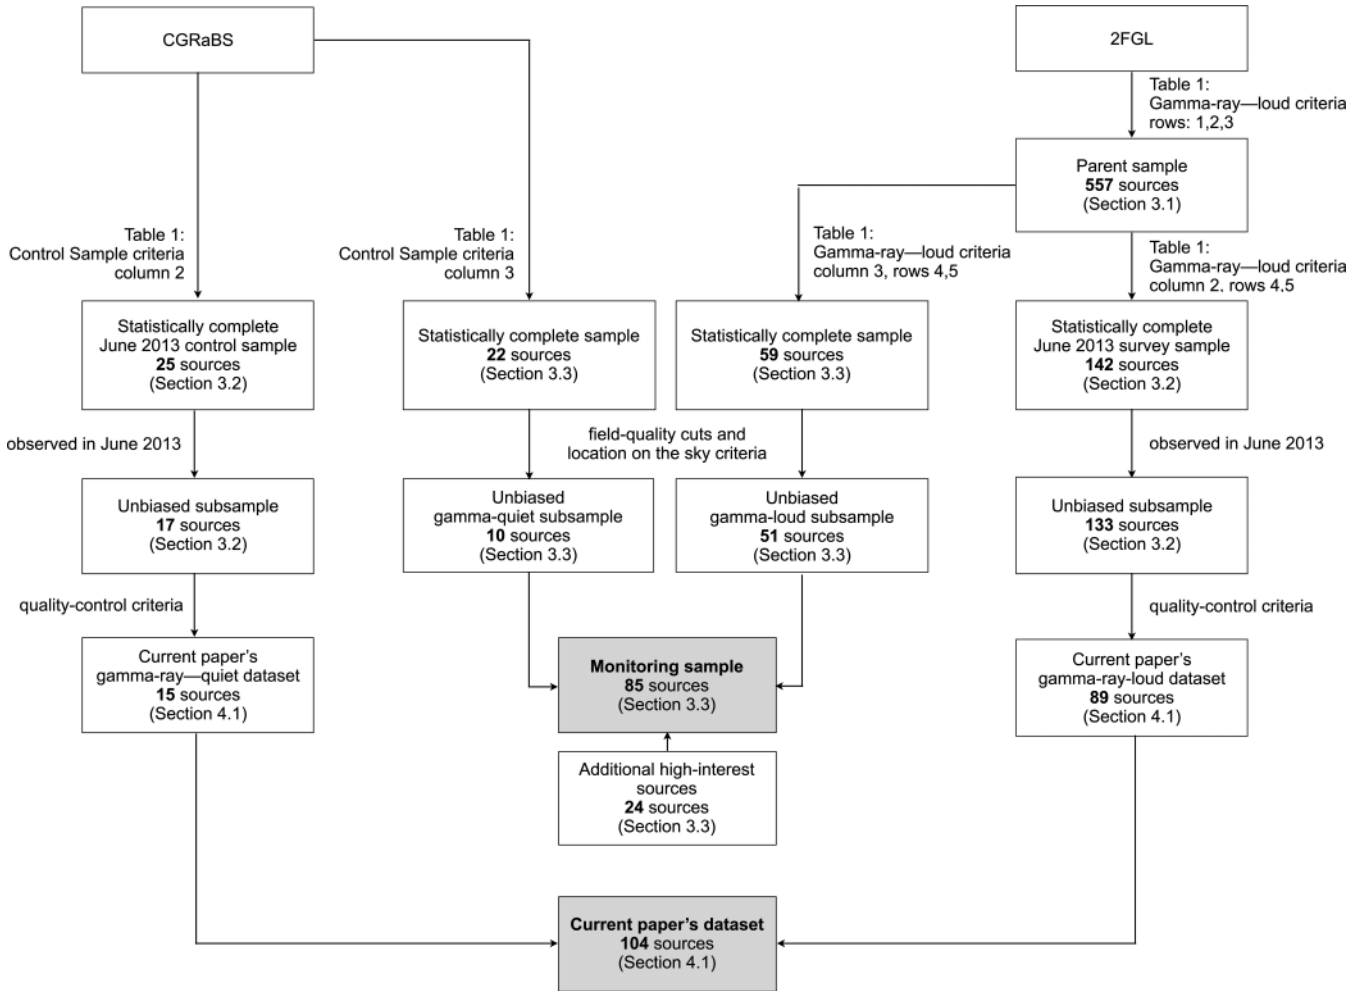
CGRaBS

2FGL

Table 1:
Gamma-ray—loud criteria
rows: 1,2,3

Parent sample
557 sources
(Section 3.1)

Table 1:
Control Sample criteria
column 2

Table 1:
Control Sample criteria
column 3

Table 1:
Gamma-ray—loud criteria
column 3, rows 4,5

Table 1:
Gamma-ray—loud criteria
column 2, rows 4,5

Statistically complete
June 2013 control sample
25 sources
(Section 3.2)

Statistically complete sample
22 sources
(Section 3.3)

Statistically complete sample
59 sources
(Section 3.3)

Statistically complete
June 2013 survey sample
142 sources
(Section 3.2)

observed in June 2013

field-quality cuts and
location on the sky criteria

observed in June 2013

Unbiased subsample
17 sources
(Section 3.2)

Unbiased
gamma-quiet subsample
10 sources
(Section 3.3)

Unbiased
gamma-loud subsample
51 sources
(Section 3.3)

Unbiased subsample
133 sources
(Section 3.2)

quality-control criteria

quality-control criteria

Current paper's
gamma-ray—quiet dataset
15 sources
(Section 4.1)

Monitoring sample
85 sources
(Section 3.3)

Current paper's
gamma-ray-loud dataset
89 sources
(Section 4.1)

Additional high-interest
sources
24 sources
(Section 3.3)

Current paper's dataset
104 sources
(Section 4.1)